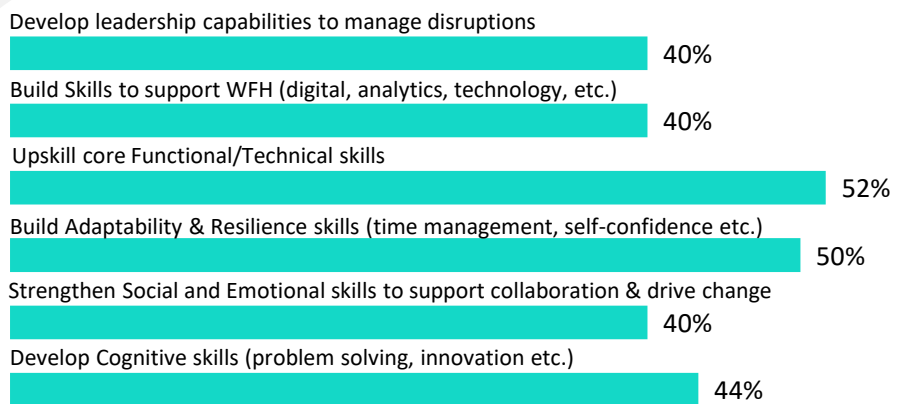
Develop leadership capabilities to manage disruptions
40%
Build Skills to support WFH (digital, analytics, technology, etc.)
40%
Upskill core Functional/Technical skills
52%
Build Adaptability & Resilience skills (time management, self-confidence etc.)
50%
Strengthen Social and Emotional skills to support collaboration & drive change
40%
Develop Cognitive skills (problem solving, innovation etc.)
44%